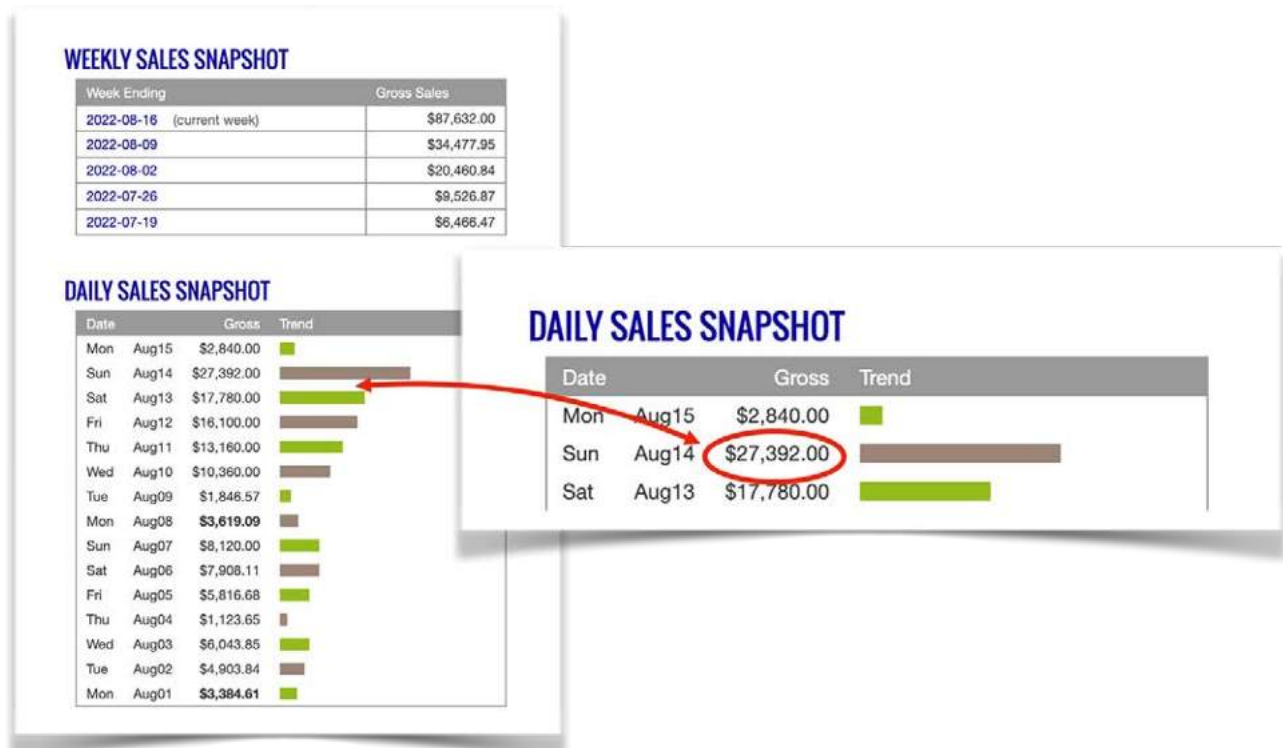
WEEKLY SALES SNAPSHOT

| Week Ending | Gross Sales |
|---|---|
| 2022-08-16 (current week) | $87,632.00 |
| 2022-08-09 | $34,477.95 |
| 2022-08-02 | $20,460.84 |
| 2022-07-26 | $9,526.87 |
| 2022-07-19 | $6,466.47 |

DAILY SALES SNAPSHOT

| Date | | Gross | Trend |
|---|---|---|---|
| Mon | Aug15 | $2,840.00 | |
| Sun | Aug14 | $27,392.00 | |
| Sat | Aug13 | $17,780.00 | |
| Fri | Aug12 | $16,100.00 | |
| Thu | Aug11 | $13,160.00 | |
| Wed | Aug10 | $10,360.00 | |
| Tue | Aug09 | $1,846.57 | |
| Mon | Aug08 | **$3,619.09** | |
| Sun | Aug07 | $8,120.00 | |
| Sat | Aug06 | $7,908.11 | |
| Fri | Aug05 | $5,816.68 | |
| Thu | Aug04 | $1,123.65 | |
| Wed | Aug03 | $6,043.85 | |
| Tue | Aug02 | $4,903.84 | |
| Mon | Aug01 | **$3,384.61** | |

DAILY SALES SNAPSHOT

| Date | | Gross | Trend |
|---|---|---|---|
| Mon | Aug15 | $2,840.00 | |
| Sun | Aug14 | $27,392.00 | |
| Sat | Aug13 | $17,780.00 | |